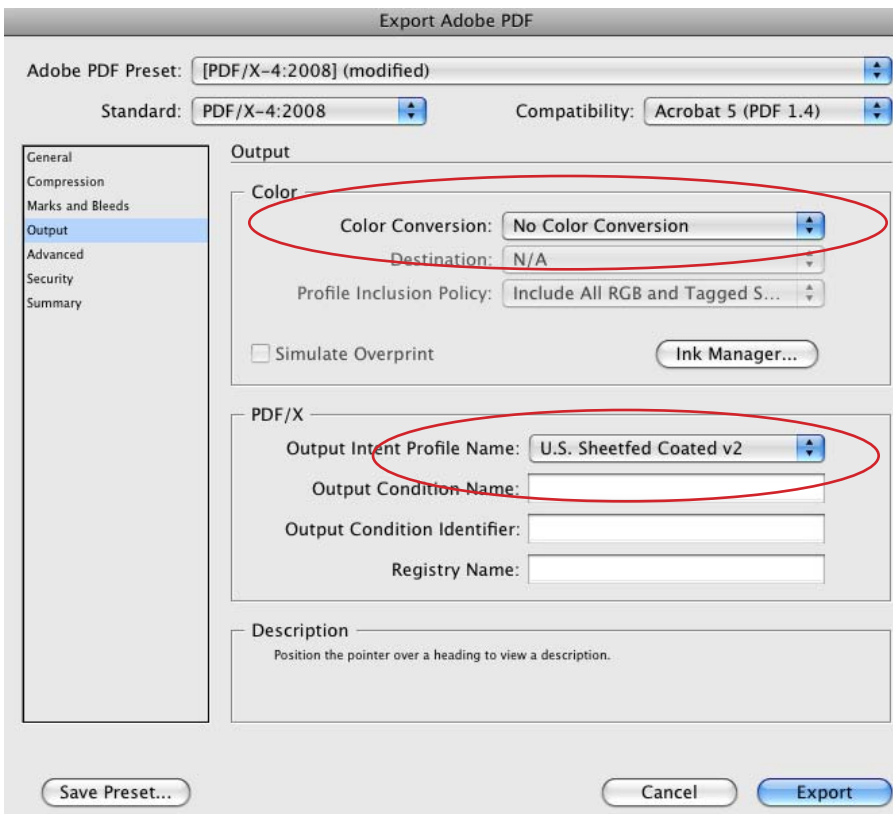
Export Adobe PDF

Adobe PDF Preset: [PDF/X-4:2008] (modified)

Standard: PDF/X-4:2008

Compatibility: Acrobat 5 (PDF 1.4)

General
Compression
Marks and Bleeds
Output
Advanced
Security
Summary

Output

Color

Color Conversion: No Color Conversion

Destination: N/A

Profile Inclusion Policy: Include All RGB and Tagged S...

Simulate Overprint

Ink Manager...

PDF/X

Output Intent Profile Name: U.S. Sheetfed Coated v2

Output Condition Name:

Output Condition Identifier:

Registry Name:

Description

Position the pointer over a heading to view a description.

Save Preset...

Cancel

Export